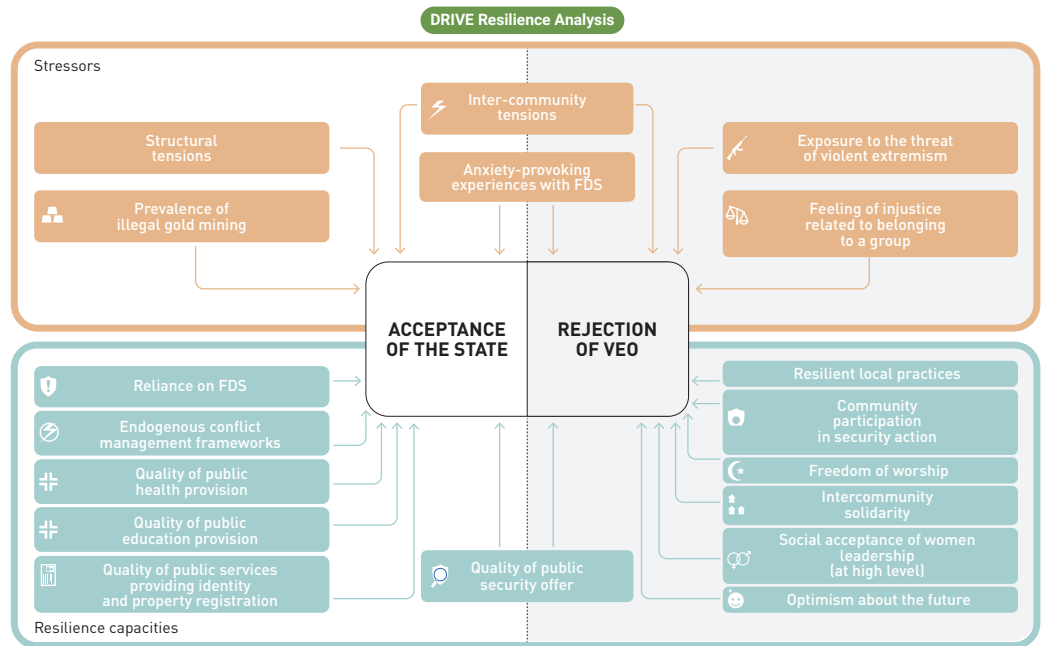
DRIVE Resilience Analysis

Stressors

Inter-community tensions

Structural tensions

Anxiety-provoking experiences with FDS

Exposure to the threat of violent extremism

Prevalence of illegal gold mining

Feeling of injustice related to belonging to a group

ACCEPTANCE OF THE STATE

REJECTION OF VEO

Reliance on FDS

Endogenous conflict management frameworks

Quality of public health provision

Quality of public education provision

Quality of public services providing identity and property registration

Quality of public security offer

Resilient local practices

Community participation in security action

Freedom of worship

Intercommunity solidarity

Social acceptance of women leadership (at high level)

Optimism about the future

Resilience capacities